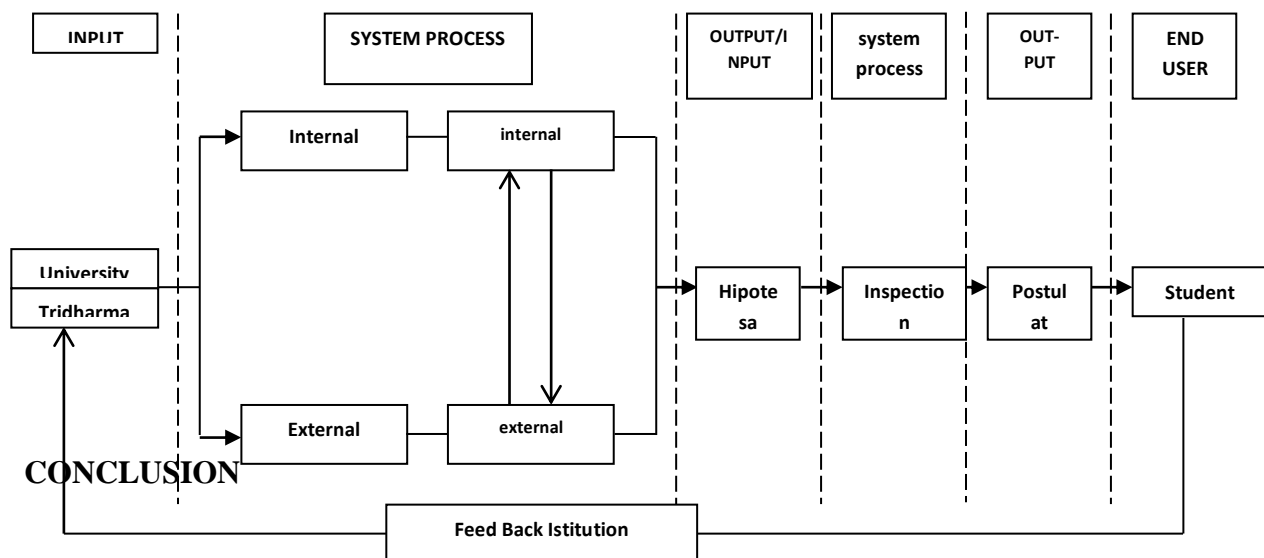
INPUT

SYSTEM PROCESS

OUTPUT/INPUT

system process

OUT-PUT

END USER

Internal

internal

University

Tridharma

Hipotesa

Inspection

Postulat

Student

External

external

CONCLUSION

Feed Back Istitution